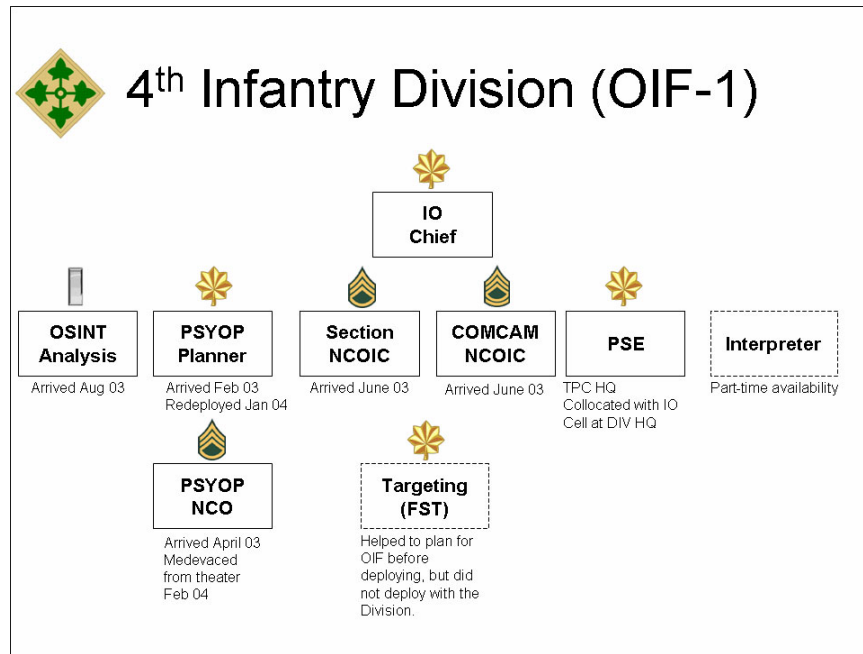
4$^{th}$ Infantry Division (OIF-1)

IO Chief

OSINT Analysis

Arrived Aug 03

PSYOP Planner

Arrived Feb 03
Redeployed Jan 04

PSYOP NCO

Arrived April 03
Medevaced from theater
Feb 04

Section NCOIC

Arrived June 03

Targeting (FST)

Helped to plan for OIF before deploying, but did not deploy with the Division.

COMCAM NCOIC

Arrived June 03

PSE

TPC HQ
Collocated with IO Cell at DIV HQ

Interpreter

Part-time availability